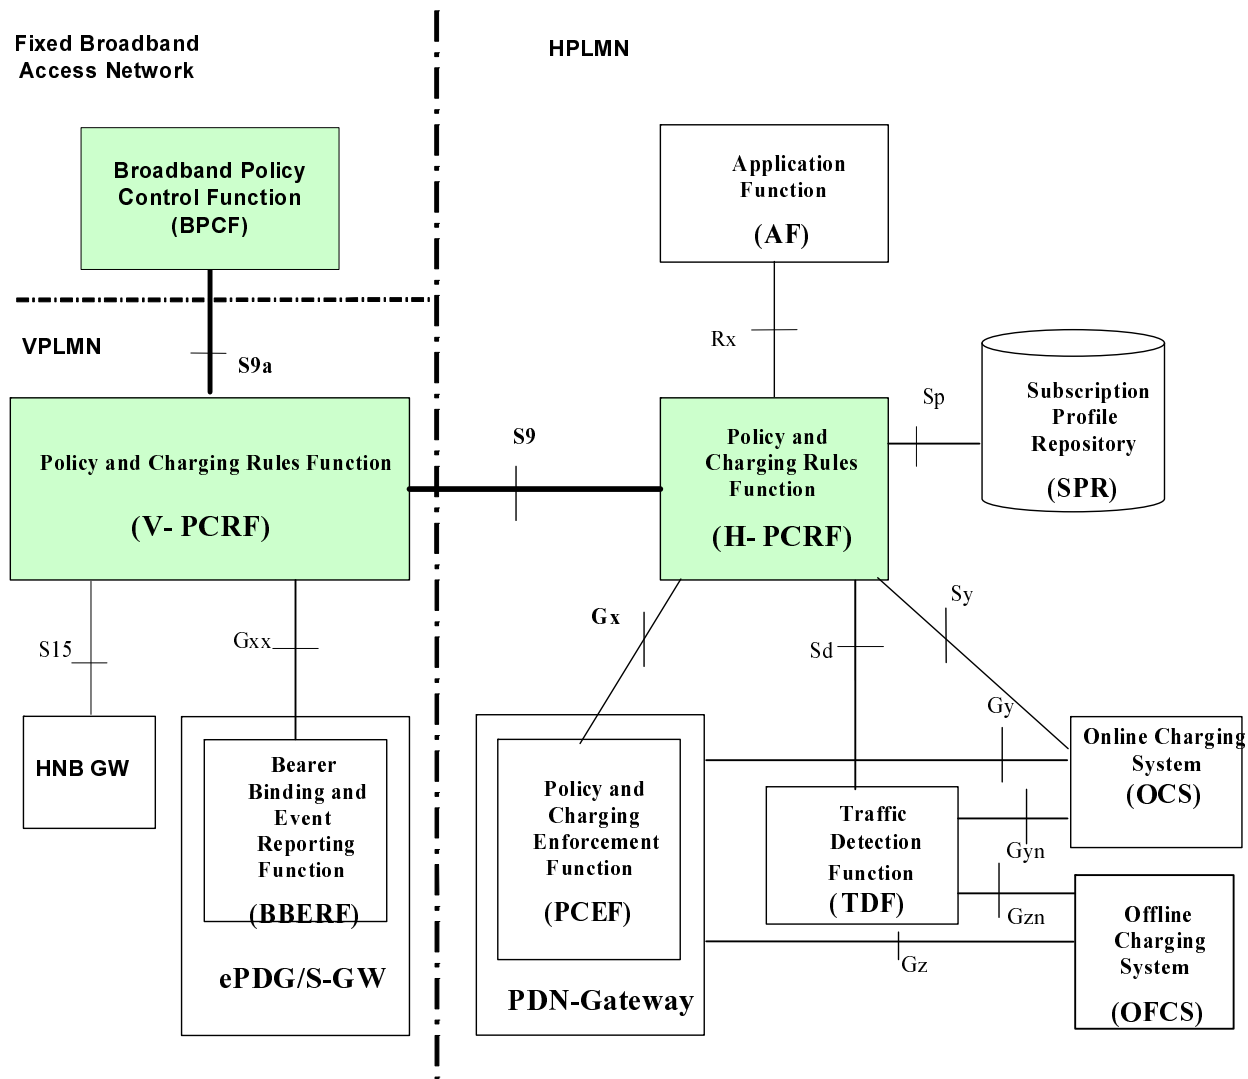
Fixed Broadband Access Network

HPLMN

Broadband Policy Control Function (BPCF)

Application Function (AF)

VPLMN

S9a

Rx

Sp

Subscription Profile Repository (SPR)

S9

Policy and Charging Rules Function

(V- PCRF)

Policy and Charging Rules Function

(H- PCRF)

Sy

Gx

S15

Gxx

Sd

Gy

HNB GW

Bearer Binding and Event Reporting Function (BBERF)

ePDG/S-GW

Policy and Charging Enforcement Function (PCEF)

PDN-Gateway

Traffic Detection Function (TDF)

Online Charging System (OCS)

Gyn

Gzn

Gz

Offline Charging System (OFCS)